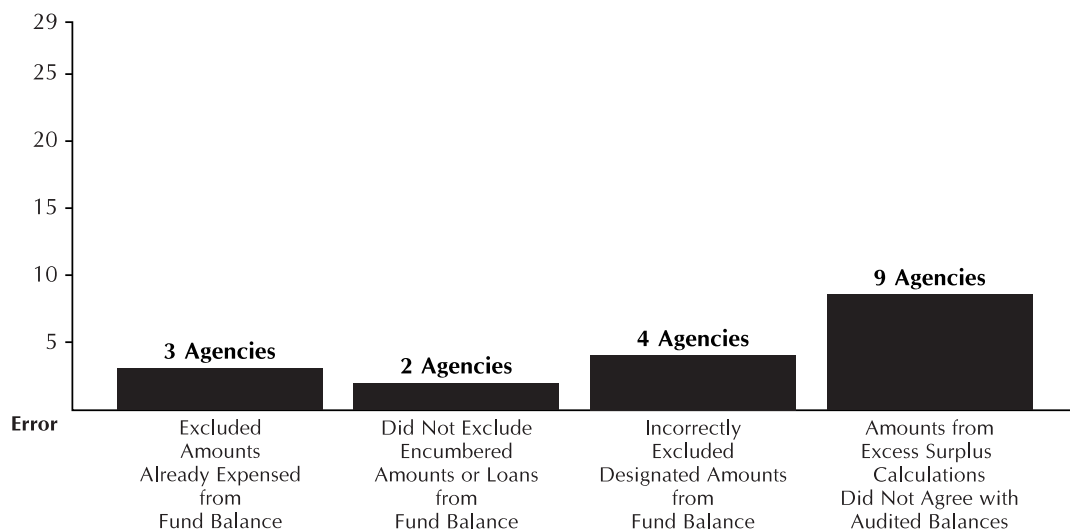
29
25
20
15
10
5

3 Agencies
2 Agencies
4 Agencies
9 Agencies

Error

Excluded Amounts Already Expensed from Fund Balance

Did Not Exclude Encumbered Amounts or Loans from Fund Balance

Incorrectly Excluded Designated Amounts from Fund Balance

Amounts from Excess Surplus Calculations Did Not Agree with Audited Balances